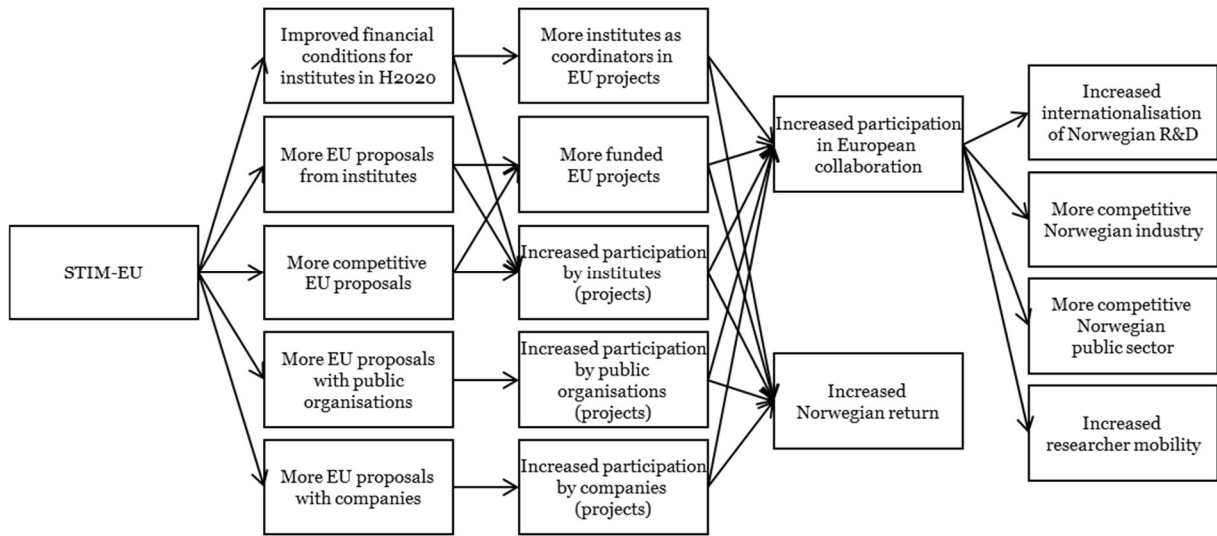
STIM-EU

Improved financial conditions for institutes in H2020

More EU proposals from institutes

More competitive EU proposals

More EU proposals with public organisations

More EU proposals with companies

More institutes as coordinators in EU projects

More funded EU projects

Increased participation by institutes (projects)

Increased participation by public organisations (projects)

Increased participation by companies (projects)

Increased participation in European collaboration

Increased Norwegian return

Increased internationalisation of Norwegian R&D

More competitive Norwegian industry

More competitive Norwegian public sector

Increased researcher mobility